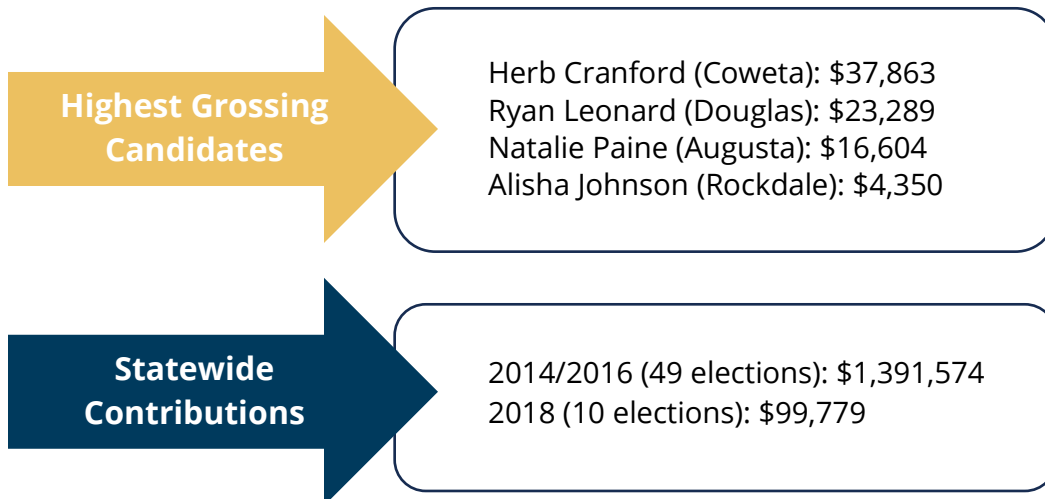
Highest Grossing Candidates

Herb Cranford (Coweta): \$37,863
Ryan Leonard (Douglas): \$23,289
Natalie Paine (Augusta): \$16,604
Alisha Johnson (Rockdale): \$4,350

Statewide Contributions

2014/2016 (49 elections): \$1,391,574
2018 (10 elections): \$99,779